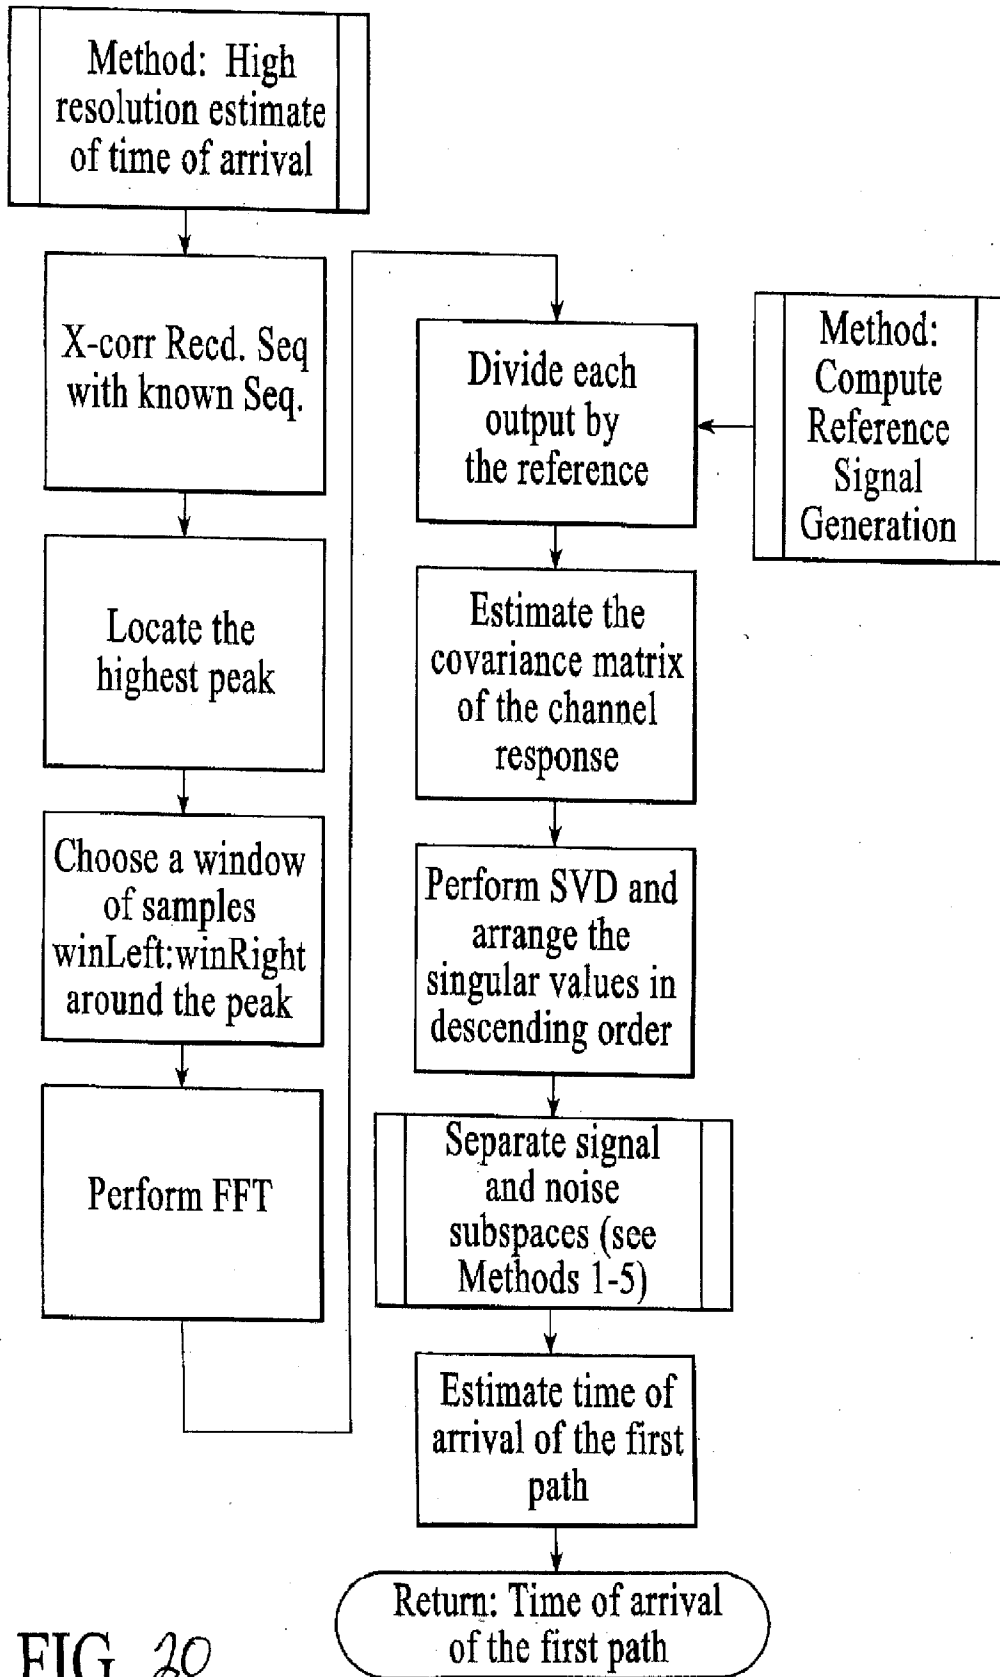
Method: High resolution estimate of time of arrival

X-corr Recd. Seq with known Seq.

Locate the highest peak

Choose a window of samples winLeft:winRight around the peak

Perform FFT

Divide each output by the reference

Method: Compute Reference Signal Generation

Estimate the covariance matrix of the channel response

Perform SVD and arrange the singular values in descending order

Separate signal and noise subspaces (see Methods 1-5)

Estimate time of arrival of the first path

Return: Time of arrival of the first path

FIG. 20